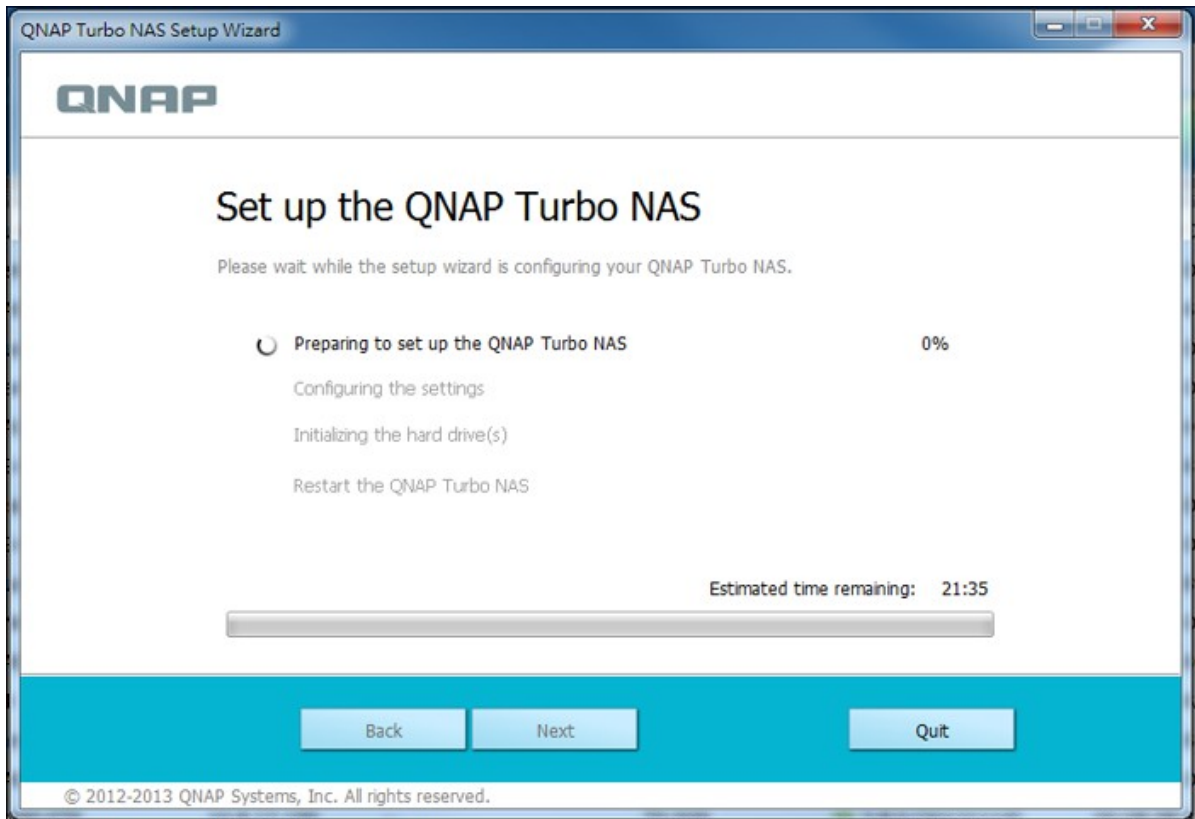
QNAP Turbo NAS Setup Wizard

QNAP

Set up the QNAP Turbo NAS

Please wait while the setup wizard is configuring your QNAP Turbo NAS.

Preparing to set up the QNAP Turbo NAS 0%

Configuring the settings

Initializing the hard drive(s)

Restart the QNAP Turbo NAS

Estimated time remaining: 21:35

Back Next Quit

© 2012-2013 QNAP Systems, Inc. All rights reserved.